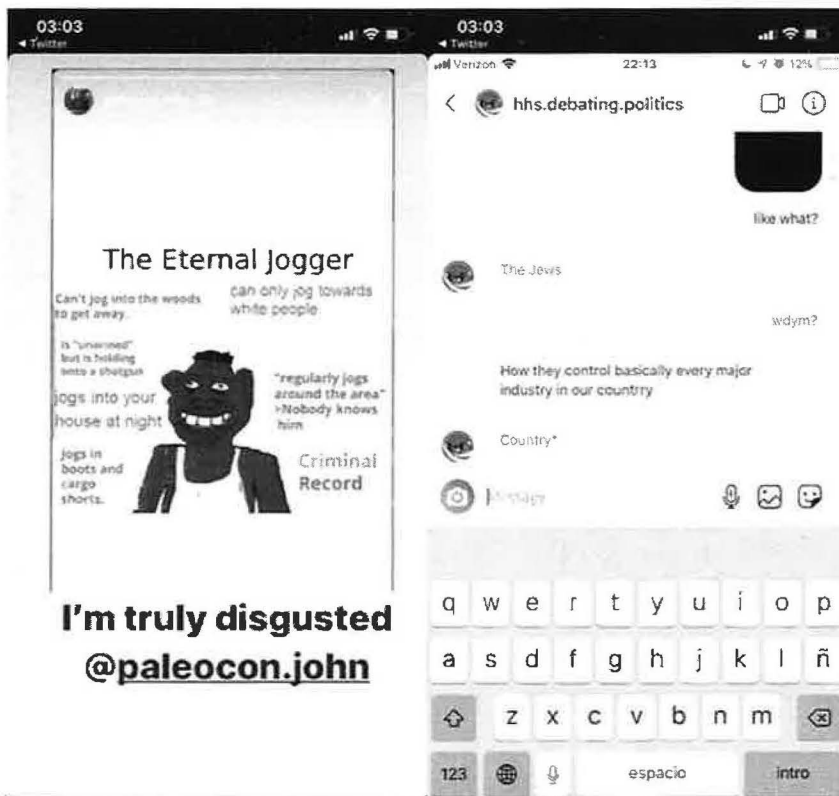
03:03
◂ Twitter

The Eternal Jogger

Can't jog into the woods to get away.

can only jog towards white people

Is "unarmed" but is holding onto a shotgun

jogs into your house at night

"regularly jogs around the area" >Nobody knows him

jogs in boots and cargo shorts.

Criminal Record

I'm truly disgusted @paleocon.john

03:03
◂ Twitter
Verizon 22:13 12%

hhs.debating.politics

like what?

The Jews

wdym?

How they control basically every major industry in our countrry

Country*

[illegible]

q w e r t y u i o p
a s d f g h j k l ñ
z x c v b n m
123 espacio intro